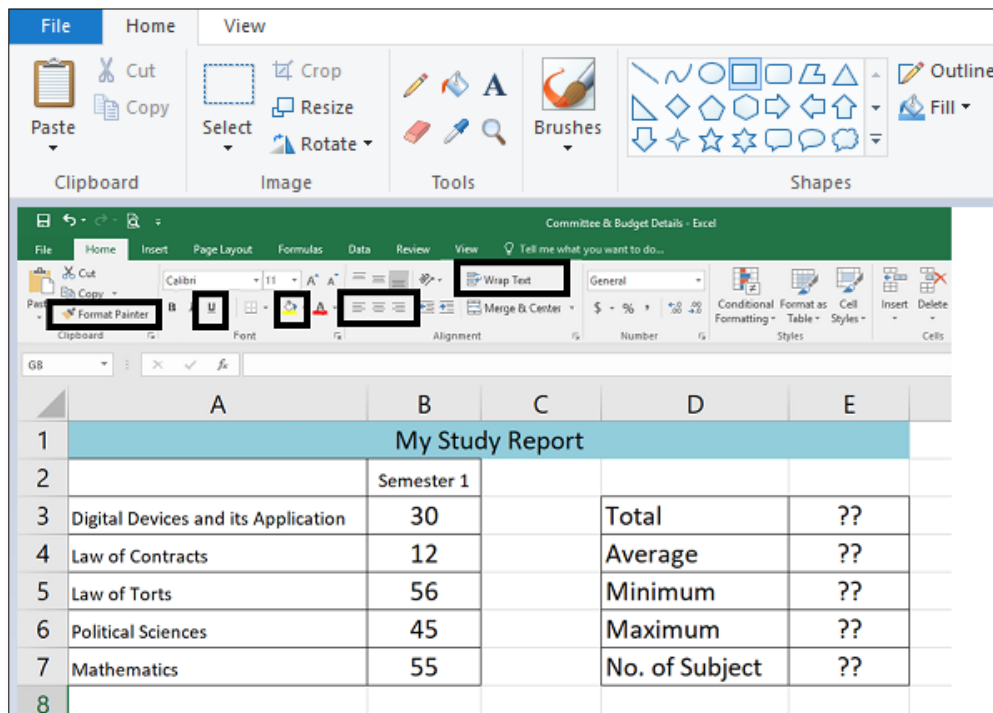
File Home View

Paste
Cut
Copy
Clipboard

Select
Crop
Resize
Rotate
Image

Tools

Brushes

Outline
Fill
Shapes

Committee & Budget Details - Excel

File Home Insert Page Layout Formulas Data Review View Tell me what you want to do...

Cut
Copy
Paste
Format Painter
Clipboard

Calibri 11
B I U
Font

Wrap Text
Merge & Center
Alignment

General
$ - % ,
Number

Conditional Formatting
Format as Table
Cell Styles
Styles

Insert Delete
Cells

G8 fx

| | A | B | C | D | E |
|---|---|---|---|---|---|
| 1 | My Study Report | | | | |
| 2 | | Semester 1 | | | |
| 3 | Digital Devices and its Application | 30 | | Total | ?? |
| 4 | Law of Contracts | 12 | | Average | ?? |
| 5 | Law of Torts | 56 | | Minimum | ?? |
| 6 | Political Sciences | 45 | | Maximum | ?? |
| 7 | Mathematics | 55 | | No. of Subject | ?? |
| 8 | | | | | |